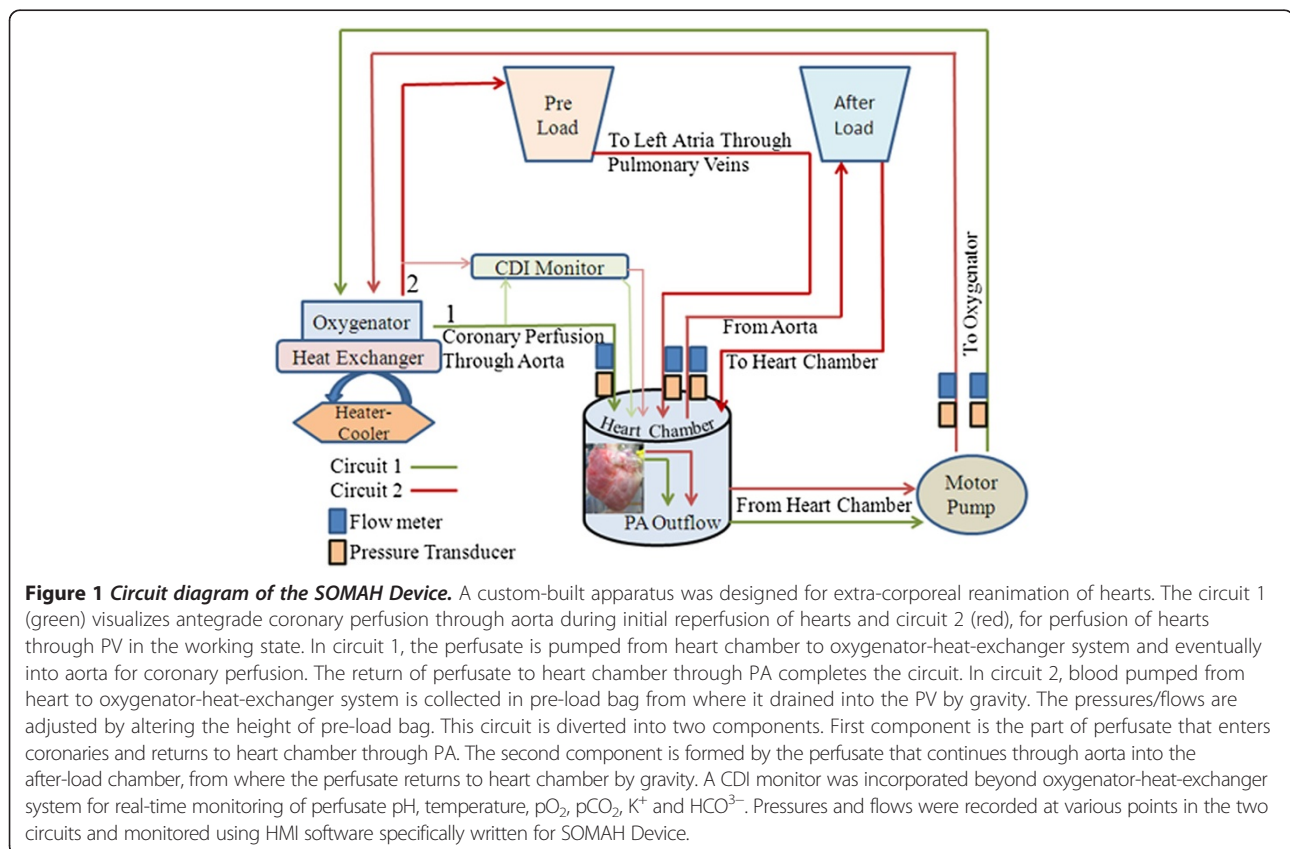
Pre Load

After Load

To Left Atria Through Pulmonary Veins

To Oxygenator

CDI Monitor

2

1

Oxygenator

Coronary Perfusion Through Aorta

From Aorta

Heat Exchanger

To Heart Chamber

Heater-Cooler

Heart Chamber

Circuit 1

Circuit 2

Flow meter

Pressure Transducer

PA Outflow

From Heart Chamber

Motor Pump

**Figure 1** ***Circuit diagram of the SOMAH Device.*** A custom-built apparatus was designed for extra-corporeal reanimation of hearts. The circuit 1 (green) visualizes antegrade coronary perfusion through aorta during initial reperfusion of hearts and circuit 2 (red), for perfusion of hearts through PV in the working state. In circuit 1, the perfusate is pumped from heart chamber to oxygenator-heat-exchanger system and eventually into aorta for coronary perfusion. The return of perfusate to heart chamber through PA completes the circuit. In circuit 2, blood pumped from heart to oxygenator-heat-exchanger system is collected in pre-load bag from where it drained into the PV by gravity. The pressures/flows are adjusted by altering the height of pre-load bag. This circuit is diverted into two components. First component is the part of perfusate that enters coronaries and returns to heart chamber through PA. The second component is formed by the perfusate that continues through aorta into the after-load chamber, from where the perfusate returns to heart chamber by gravity. A CDI monitor was incorporated beyond oxygenator-heat-exchanger system for real-time monitoring of perfusate pH, temperature, $pO_2$, $pCO_2$, $K^+$ and $HCO^{3-}$. Pressures and flows were recorded at various points in the two circuits and monitored using HMI software specifically written for SOMAH Device.